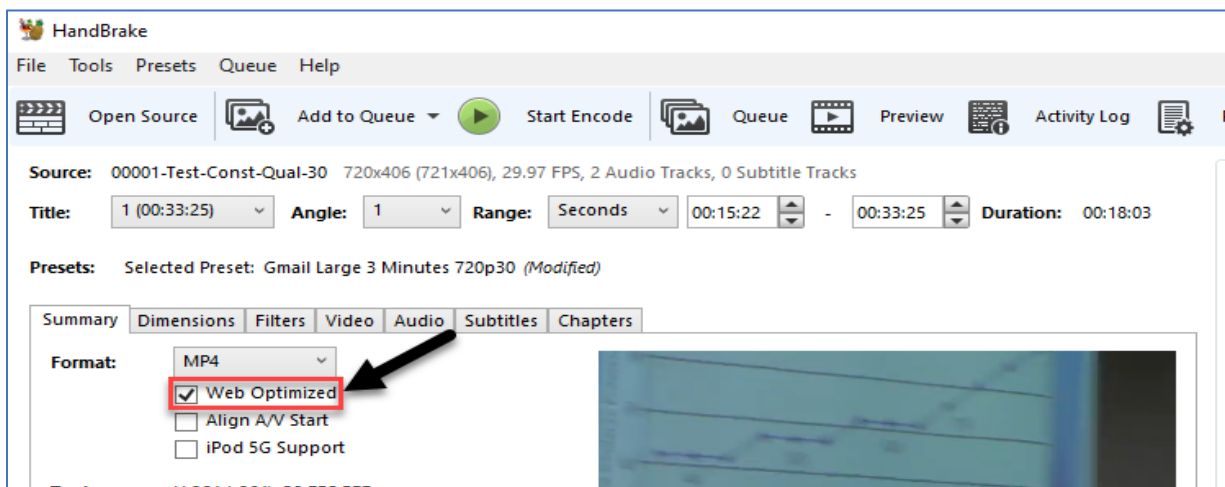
HandBrake

File Tools Presets Queue Help

Open Source Add to Queue Start Encode Queue Preview Activity Log

Source: 00001-Test-Const-Qual-30 720x406 (721x406), 29.97 FPS, 2 Audio Tracks, 0 Subtitle Tracks

Title: 1 (00:33:25) Angle: 1 Range: Seconds 00:15:22 - 00:33:25 Duration: 00:18:03

Presets: Selected Preset: Gmail Large 3 Minutes 720p30 *(Modified)*

Summary Dimensions Filters Video Audio Subtitles Chapters

Format: MP4

Web Optimized

Align A/V Start

iPod 5G Support

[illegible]